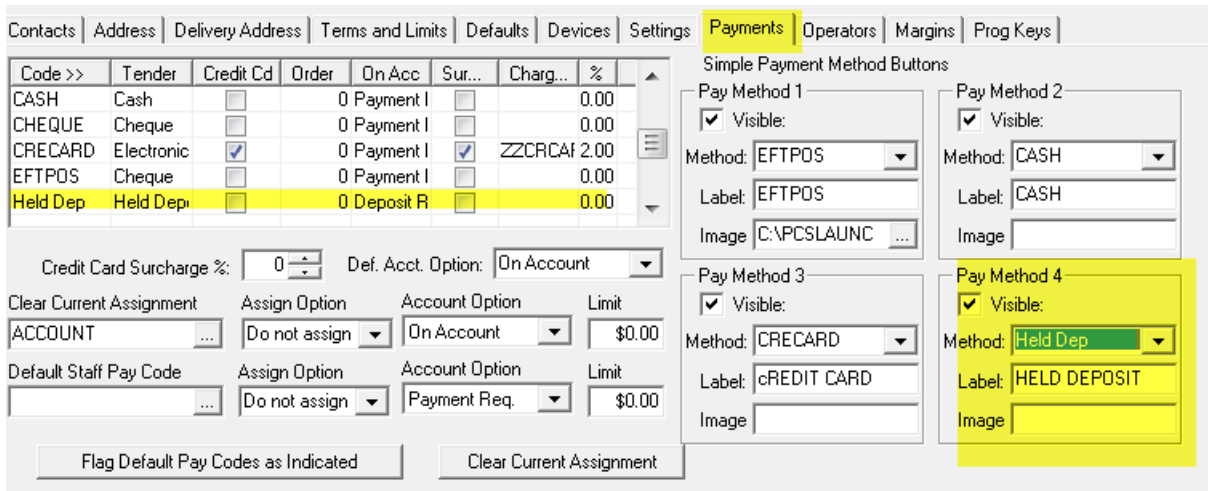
Contacts | Address | Delivery Address | Terms and Limits | Defaults | Devices | Settings | Payments | Operators | Margins | Prog Keys

| Code >> | Tender | Credit Cd | Order | On Acc | Sur... | Charg... | % |
|---|---|---|---|---|---|---|---|
| CASH | Cash | | 0 | Payment I | | | 0.00 |
| CHEQUE | Cheque | | 0 | Payment I | | | 0.00 |
| CRECARD | Electronic | ✓ | 0 | Payment I | ✓ | ZZCRCAF | 2.00 |
| EFTPOS | Cheque | | 0 | Payment I | | | 0.00 |
| Held Dep | Held Dep | | 0 | Deposit R | | | 0.00 |

Credit Card Surcharge %: 0 Def. Acct. Option: On Account

Clear Current Assignment: ACCOUNT ... Assign Option: Do not assign Account Option: On Account Limit: $0.00

Default Staff Pay Code: ... Assign Option: Do not assign Account Option: Payment Req. Limit: $0.00

Flag Default Pay Codes as Indicated

Clear Current Assignment

Simple Payment Method Buttons

Pay Method 1
✓ Visible:
Method: EFTPOS
Label: EFTPOS
Image: C:\PCSLAUNC ...

Pay Method 2
✓ Visible:
Method: CASH
Label: CASH
Image:

Pay Method 3
✓ Visible:
Method: CRECARD
Label: cREDIT CARD
Image:

Pay Method 4
✓ Visible:
Method: Held Dep
Label: HELD DEPOSIT
Image: